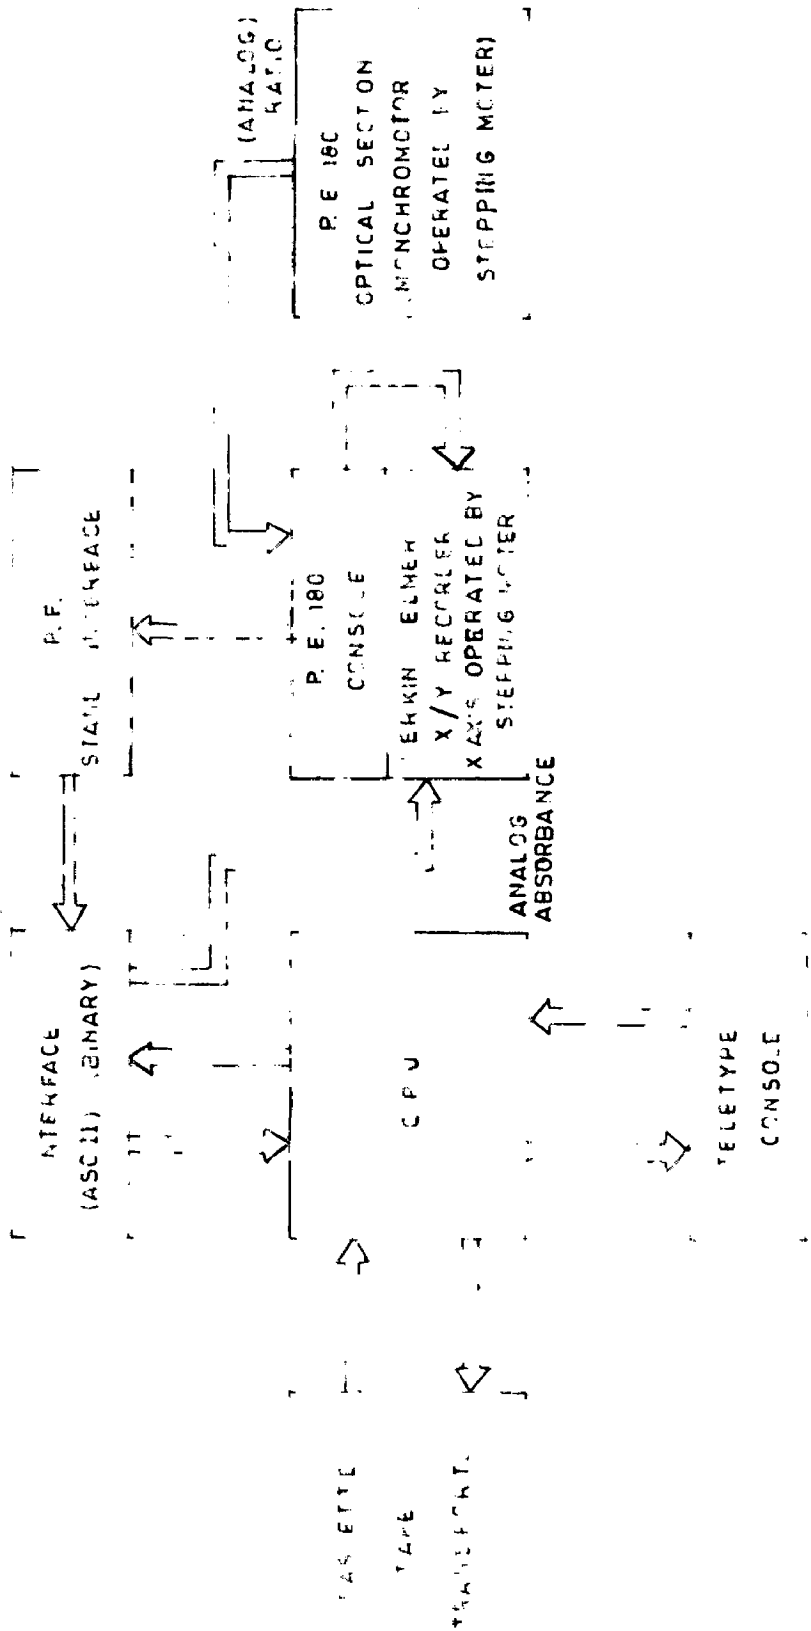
INTERFACE
(ASC II) BINARY)

C P U

P.E.
STAND INTERFACE

P. E. 180
CONSOLE

ERKIN ELMER
X/Y RECORDER
X AXIS OPERATED BY
STEPPING MOTER

ANALOG
ABSORBANCE

TELETYPE
CONSOLE

(ANALOG)
RATIO

P.E 180
OPTICAL SECTION
MONOCHROMATOR
OPERATED BY
STEPPING MOTER)

CASSETTE
TAPE
TRANSPORT